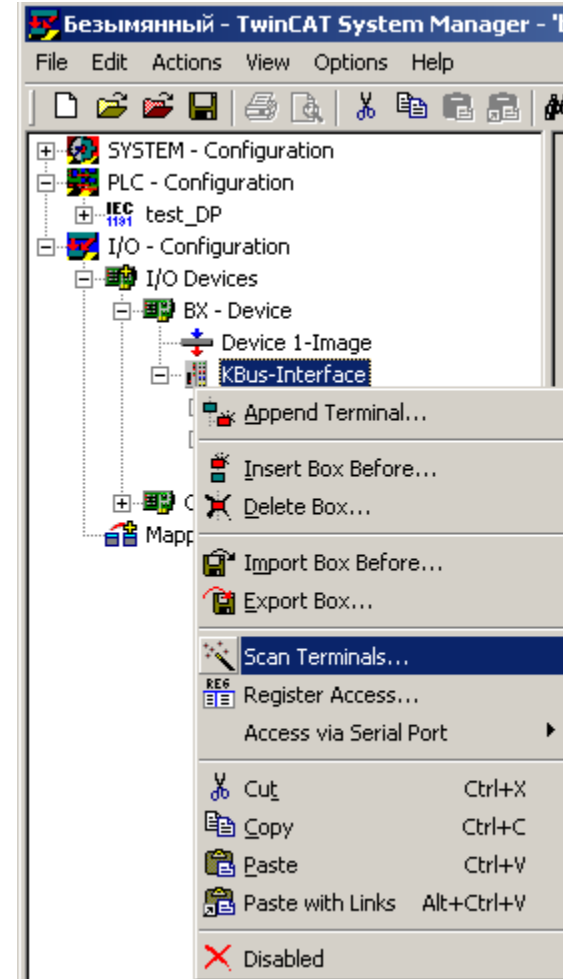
Безымянный - TwinCAT System Manager - '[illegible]

File Edit Actions View Options Help

SYSTEM - Configuration
PLC - Configuration
IEC 1131 test_DP
I/O - Configuration
I/O Devices
BX - Device
Device 1-Image
KBus-Interface
C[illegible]
Mapp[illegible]

Append Terminal...
Insert Box Before...
Delete Box...
Import Box Before...
Export Box...
Scan Terminals...
REG Register Access...
Access via Serial Port
Cut Ctrl+X
Copy Ctrl+C
Paste Ctrl+V
Paste with Links Alt+Ctrl+V
Disabled